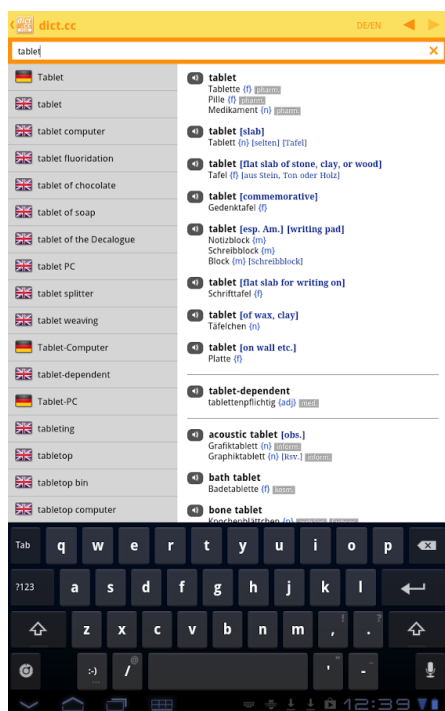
dict.cc DE/EN

tablet

Tablet
tablet
tablet computer
tablet fluoridation
tablet of chocolate
tablet of soap
tablet of the Decalogue
tablet PC
tablet splitter
tablet weaving
Tablet-Computer
tablet-dependent
Tablet-PC
tableting
tabletop
tabletop bin
tabletop computer

tablet
Tablette {f} pharm.
Pille {f} pharm.
Medikament {n} pharm.

tablet [slab]
Tablett {n} [selten] [Tafel]

tablet [flat slab of stone, clay, or wood]
Tafel {f} [aus Stein, Ton oder Holz]

tablet [commemorative]
Gedenktafel {f}

tablet [esp. Am.] [writing pad]
Notizblock {m}
Schreibblock {m}
Block {m} [Schreibblock]

tablet [flat slab for writing on]
Schrifttafel {f}

tablet [of wax, clay]
Täfelchen {n}

tablet [on wall etc.]
Platte {f}

tablet-dependent
tablettenpflichtig {adj} med.

acoustic tablet [obs.]
Grafiktablett {n} inform.
Graphiktablett {n} [Rsv.] inform.

bath tablet
Badetablette {f} cosmet.

bone tablet
Knochenplättchen {n} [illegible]

Tab q w e r t y u i o p
?123 a s d f g h j k l
z x c v b n m ! , ? .
:-) / ' " - _
12:39